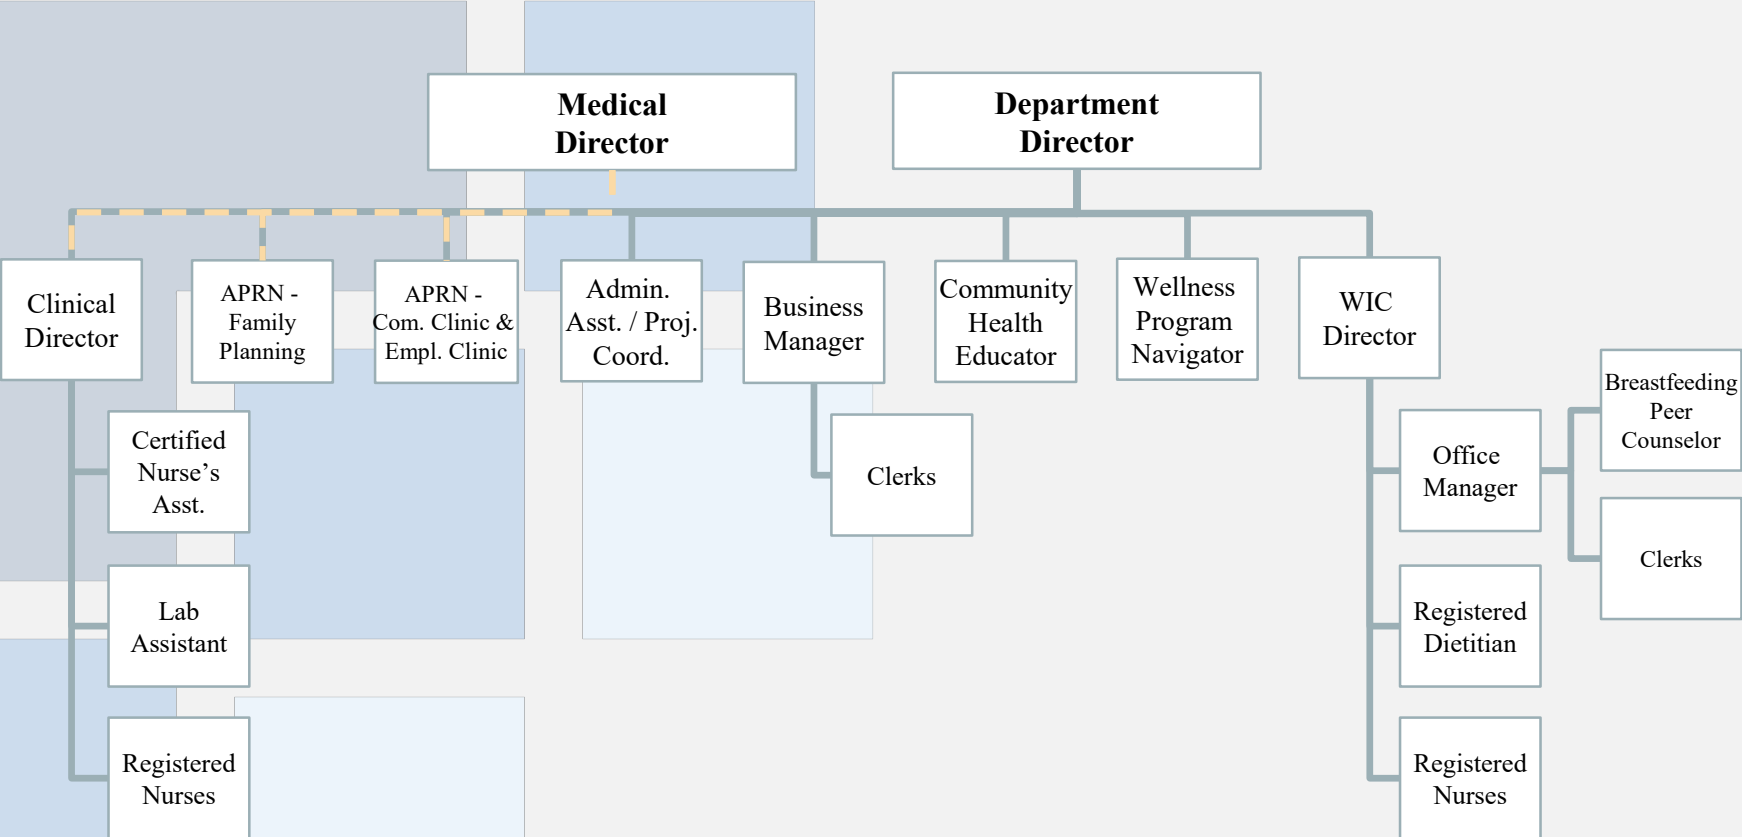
Medical Director

Department Director

Clinical Director

APRN - Family Planning

APRN - Com. Clinic & Empl. Clinic

Admin. Asst. / Proj. Coord.

Business Manager

Community Health Educator

Wellness Program Navigator

WIC Director

Certified Nurse's Asst.

Lab Assistant

Registered Nurses

Clerks

Office Manager

Breastfeeding Peer Counselor

Clerks

Registered Dietitian

Registered Nurses